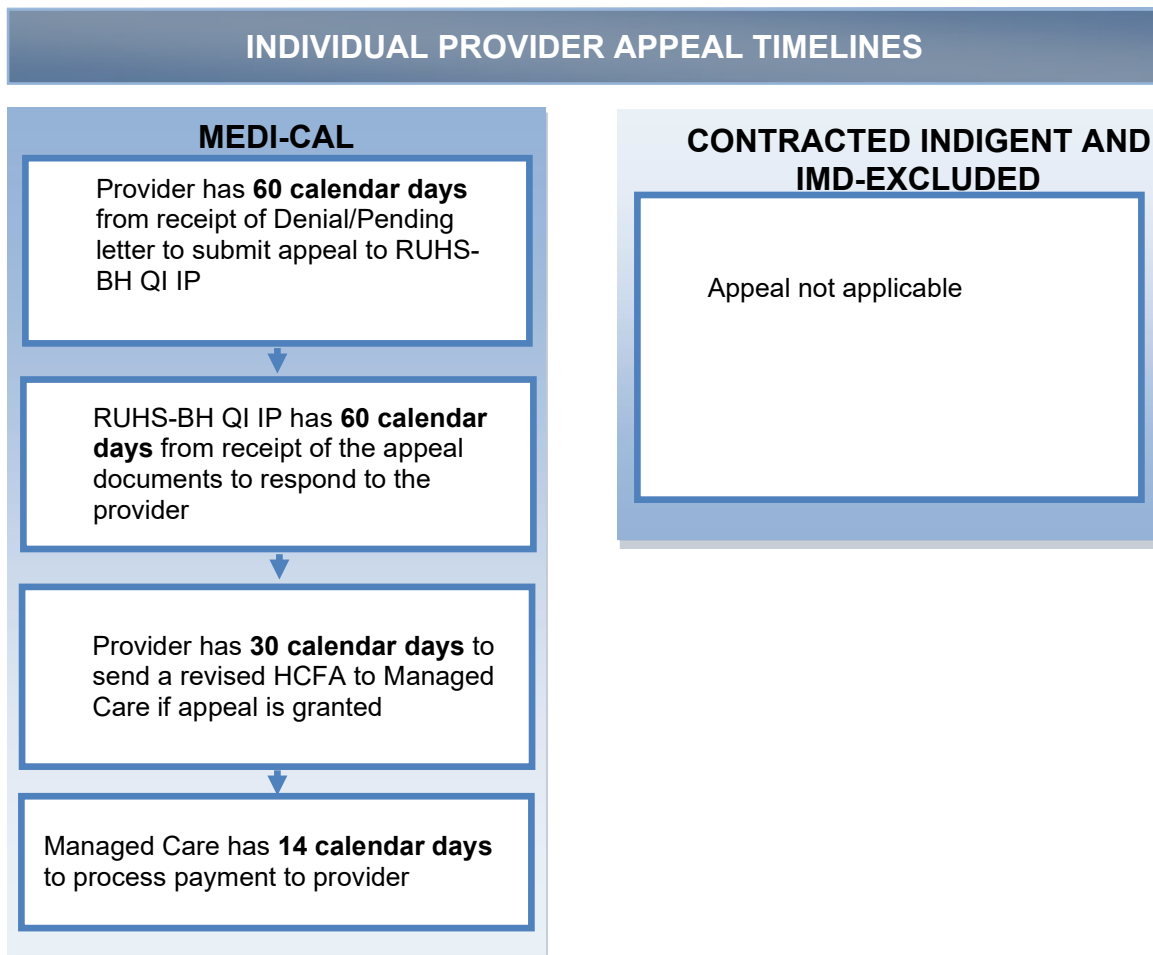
INDIVIDUAL PROVIDER APPEAL TIMELINES

MEDI-CAL

Provider has 60 calendar days from receipt of Denial/Pending letter to submit appeal to RUHS-BH QI IP

RUHS-BH QI IP has 60 calendar days from receipt of the appeal documents to respond to the provider

Provider has 30 calendar days to send a revised HCFA to Managed Care if appeal is granted

Managed Care has 14 calendar days to process payment to provider

CONTRACTED INDIGENT AND IMD-EXCLUDED

Appeal not applicable